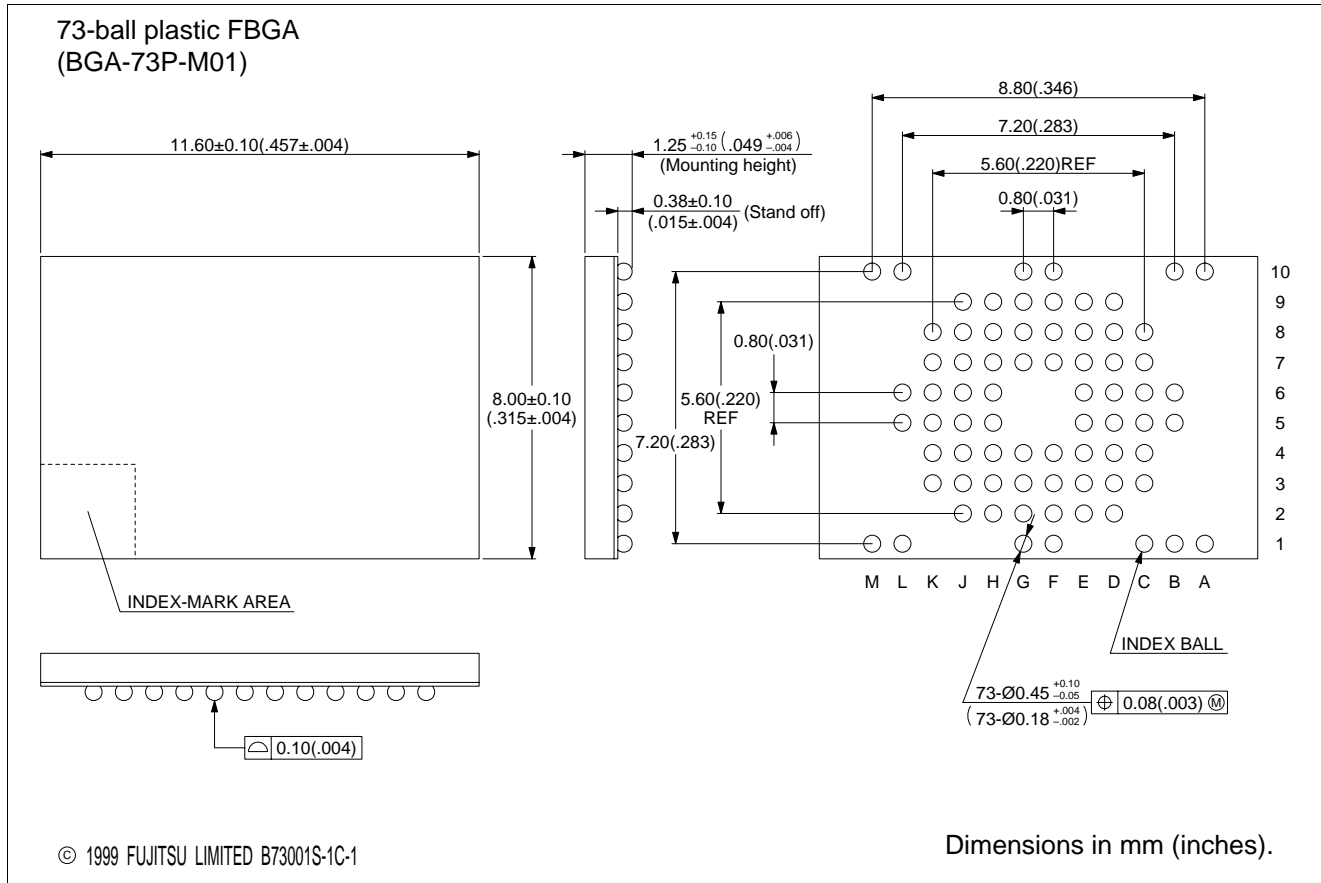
73-ball plastic FBGA
(BGA-73P-M01)

11.60±0.10(.457±.004)

$1.25^{+0.15}_{-0.10}$ $(.049^{+.006}_{-.004})$
(Mounting height)

0.38±0.10
(.015±.004) (Stand off)

8.80(.346)

7.20(.283)

5.60(.220)REF

0.80(.031)

8.00±0.10
(.315±.004)

0.80(.031)

5.60(.220)
REF

7.20(.283)

10
9
8
7
6
5
4
3
2
1

M L K J H G F E D C B A

INDEX-MARK AREA

INDEX BALL

$73\text{-}Ø0.45^{+0.10}_{-0.05}$
$(73\text{-}Ø0.18^{+.004}_{-.002})$ ⊕ 0.08(.003) Ⓜ

⌓ 0.10(.004)

© 1999 FUJITSU LIMITED B73001S-1C-1

Dimensions in mm (inches).